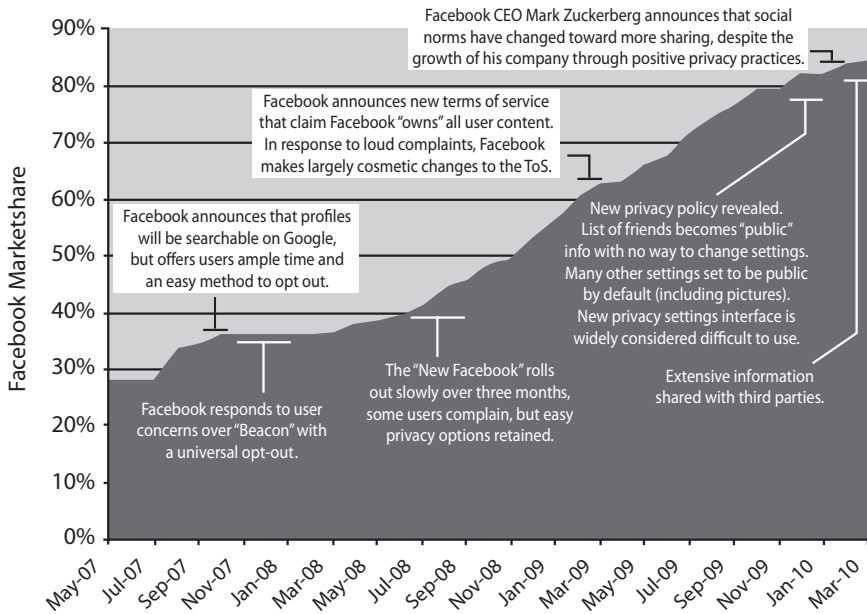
Facebook CEO Mark Zuckerberg announces that social norms have changed toward more sharing, despite the growth of his company through positive privacy practices.

90%

80%

70%

60%

50%

40%

30%

20%

10%

0%

Facebook Marketshare

Facebook announces new terms of service that claim Facebook "owns" all user content. In response to loud complaints, Facebook makes largely cosmetic changes to the ToS.

Facebook announces that profiles will be searchable on Google, but offers users ample time and an easy method to opt out.

New privacy policy revealed. List of friends becomes "public" info with no way to change settings. Many other settings set to be public by default (including pictures). New privacy settings interface is widely considered difficult to use.

Extensive information shared with third parties.

The "New Facebook" rolls out slowly over three months, some users complain, but easy privacy options retained.

Facebook responds to user concerns over "Beacon" with a universal opt-out.

May-07 Jul-07 Sep-07 Nov-07 Jan-08 Mar-08 May-08 Jul-08 Sep-08 Nov-08 Jan-09 Mar-09 May-09 Jul-09 Sep-09 Nov-09 Jan-10 Mar-10